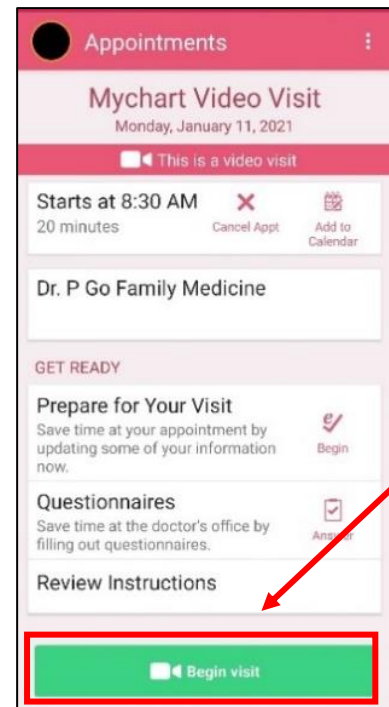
Appointments

Mychart Video Visit
Monday, January 11, 2021

This is a video visit

Starts at 8:30 AM
20 minutes

Cancel Appt

Add to Calendar

Dr. P Go Family Medicine

GET READY

Prepare for Your Visit
Save time at your appointment by updating some of your information now.

Begin

Questionnaires
Save time at the doctor's office by filling out questionnaires.

Answer

Review Instructions

Begin visit